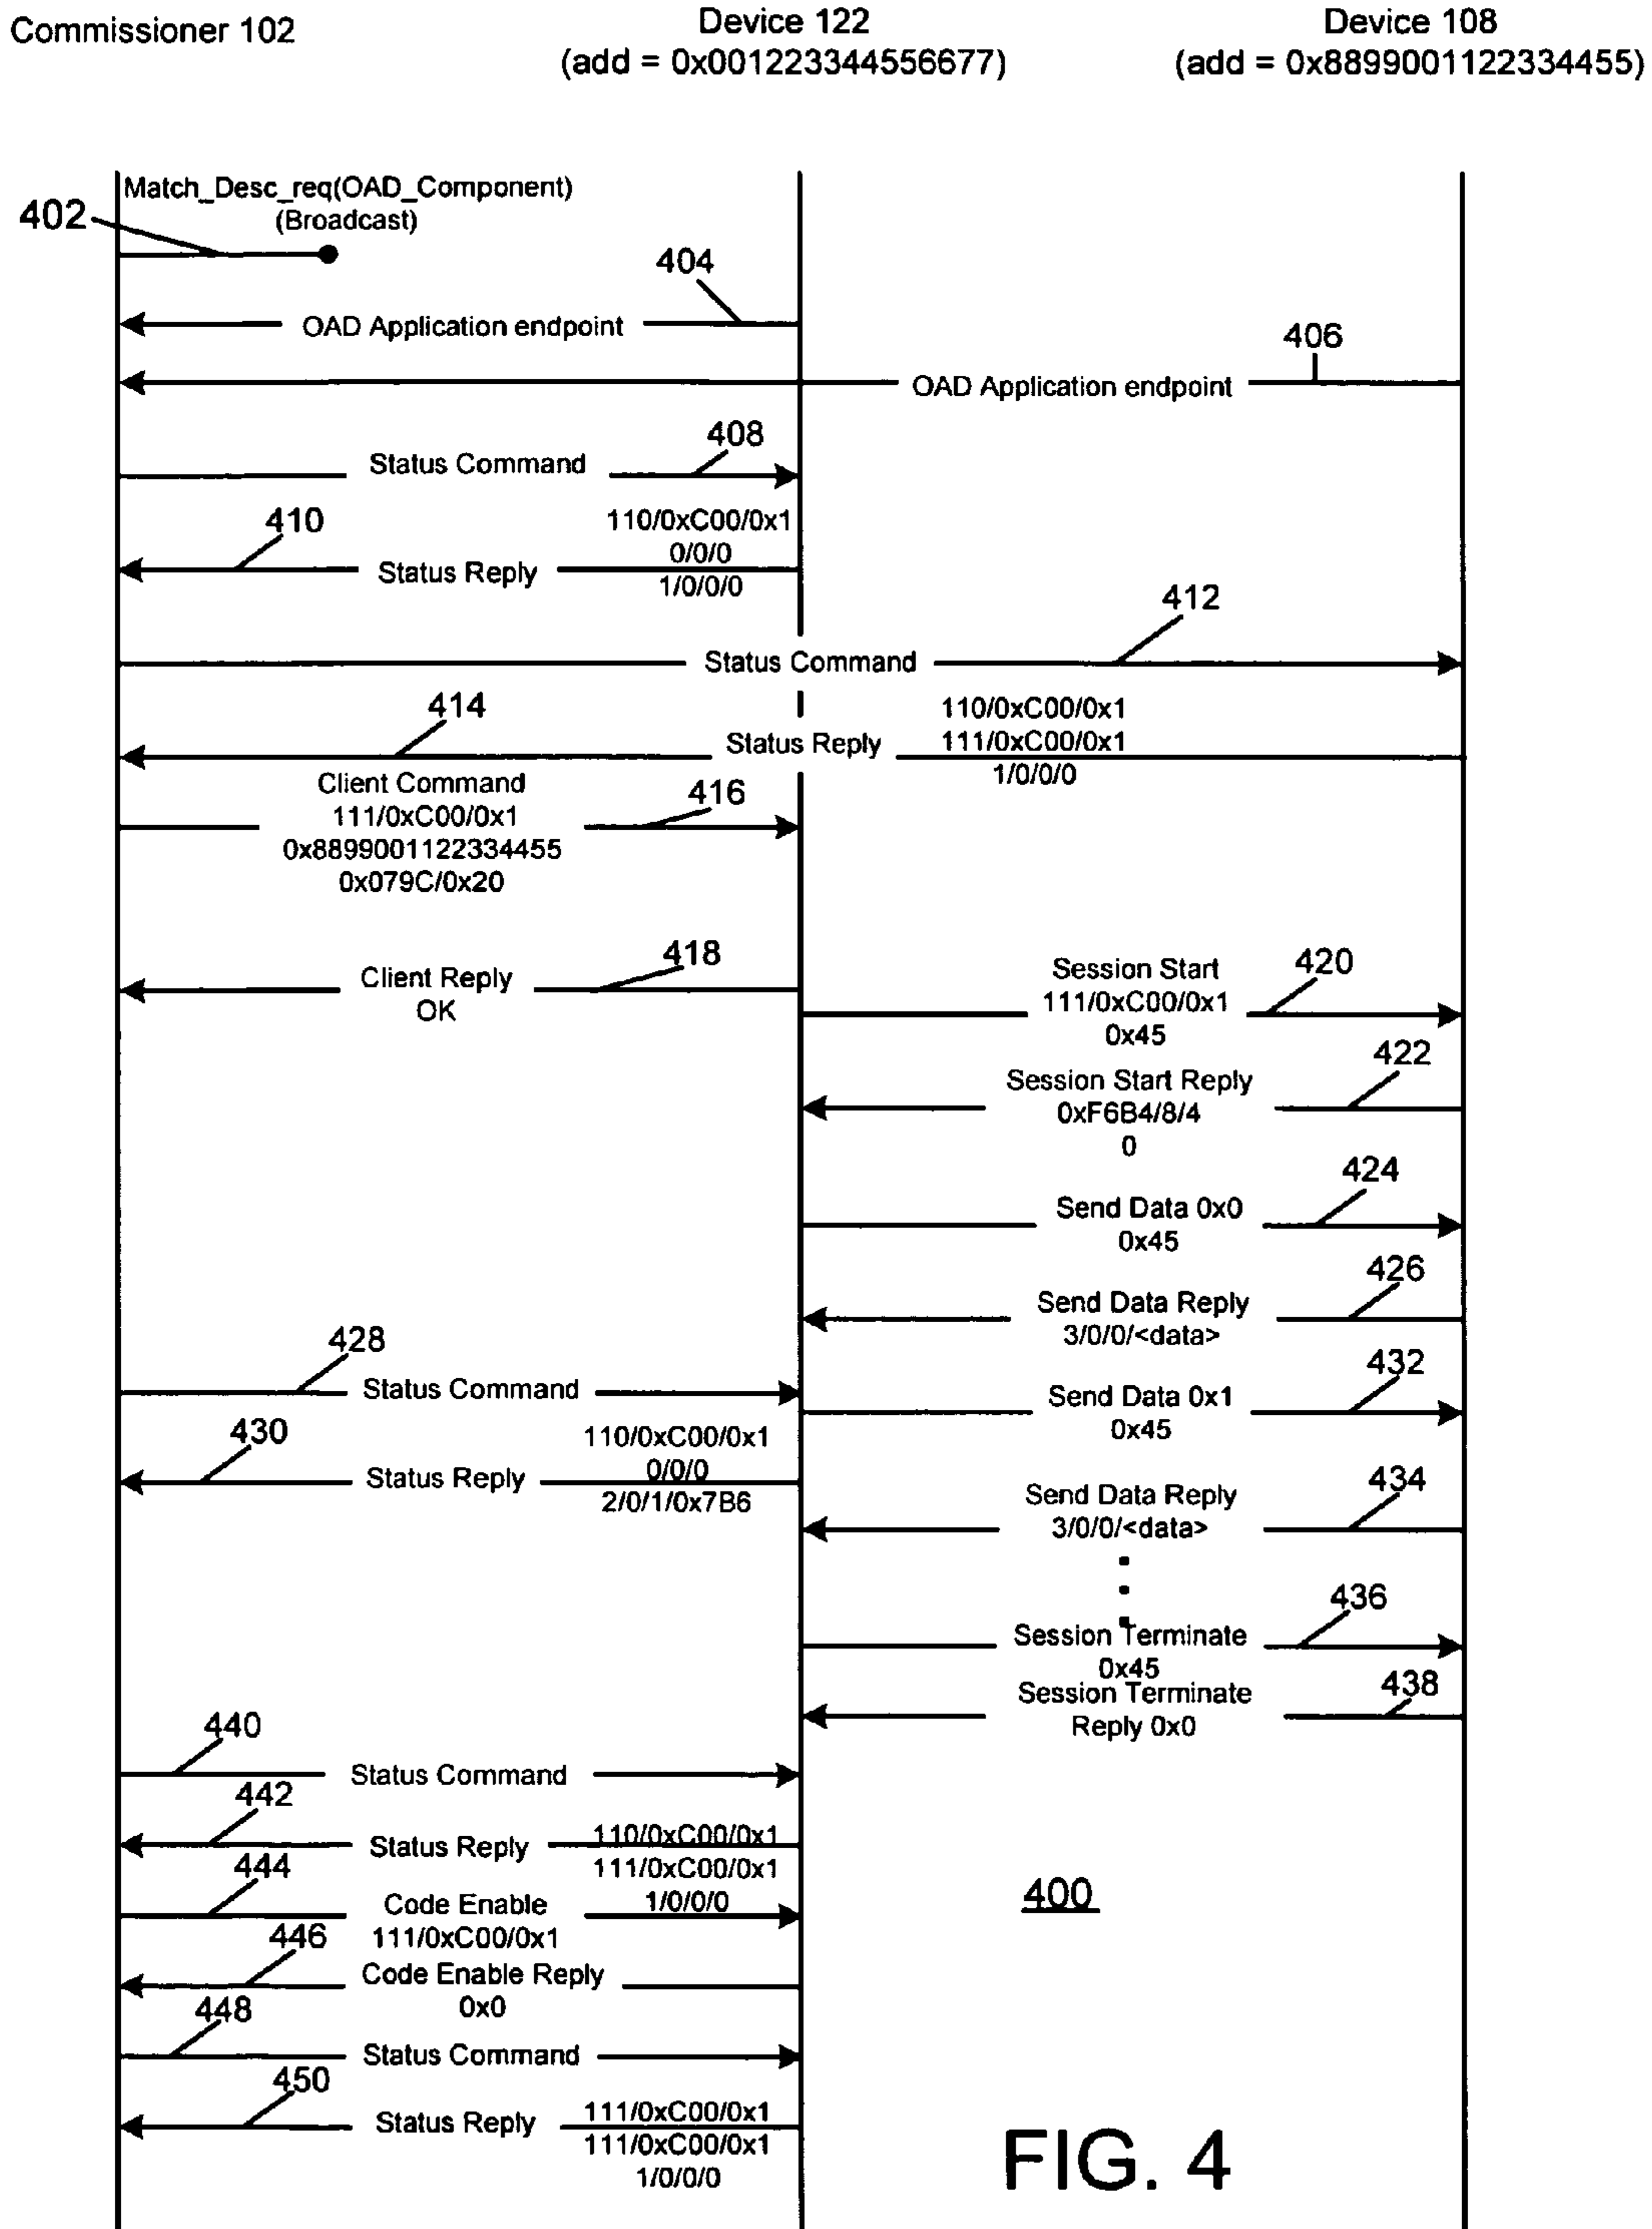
Commissioner 102

Device 122
(add = 0x0012233445566​77)

Device 108
(add = 0x8899001122334455)

402
Match_Desc_req(OAD_Component)
(Broadcast)

404
OAD Application endpoint

406
OAD Application endpoint

408
Status Command

410
Status Reply
110/0xC00/0x1
0/0/0
1/0/0/0

412
Status Command

414
Status Reply
110/0xC00/0x1
111/0xC00/0x1
1/0/0/0

Client Command
111/0xC00/0x1
0x8899001122334455
0x079C/0x20
416

418
Client Reply
OK

Session Start
111/0xC00/0x1
0x45
420

422
Session Start Reply
0xF6B4/8/4
0

424
Send Data 0x0
0x45

426
Send Data Reply
3/0/0/<data>

428
Status Command

432
Send Data 0x1
0x45

430
Status Reply
110/0xC00/0x1
0/0/0
2/0/1/0x7B6

434
Send Data Reply
3/0/0/<data>

436
Session Terminate
0x45

438
Session Terminate
Reply 0x0

440
Status Command

442
Status Reply
110/0xC00/0x1
111/0xC00/0x1
1/0/0/0

444
Code Enable
111/0xC00/0x1

400

446
Code Enable Reply
0x0

448
Status Command

450
Status Reply
111/0xC00/0x1
111/0xC00/0x1
1/0/0/0

FIG. 4